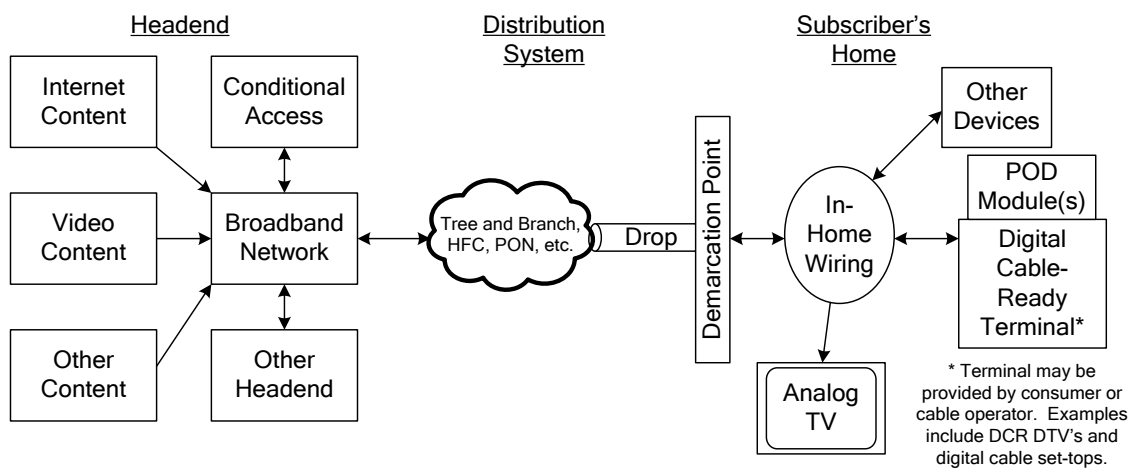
Headend

Distribution System

Subscriber's Home

Internet Content

Conditional Access

Video Content

Broadband Network

Other Content

Other Headend

Tree and Branch, HFC, PON, etc.

Drop

Demarcation Point

Other Devices

In-Home Wiring

POD Module(s)

Digital Cable-Ready Terminal*

Analog TV

* Terminal may be provided by consumer or cable operator. Examples include DCR DTV's and digital cable set-tops.